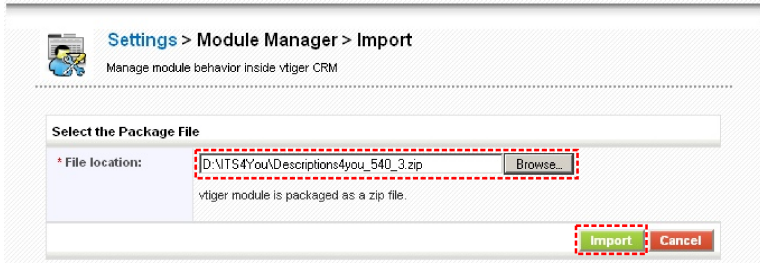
Settings > Module Manager > Import

Manage module behavior inside vtiger CRM

Select the Package File

* File location: D:\ITS4You\Descriptions4you_540_3.zip Browse...

vtiger module is packaged as a zip file.

Import Cancel